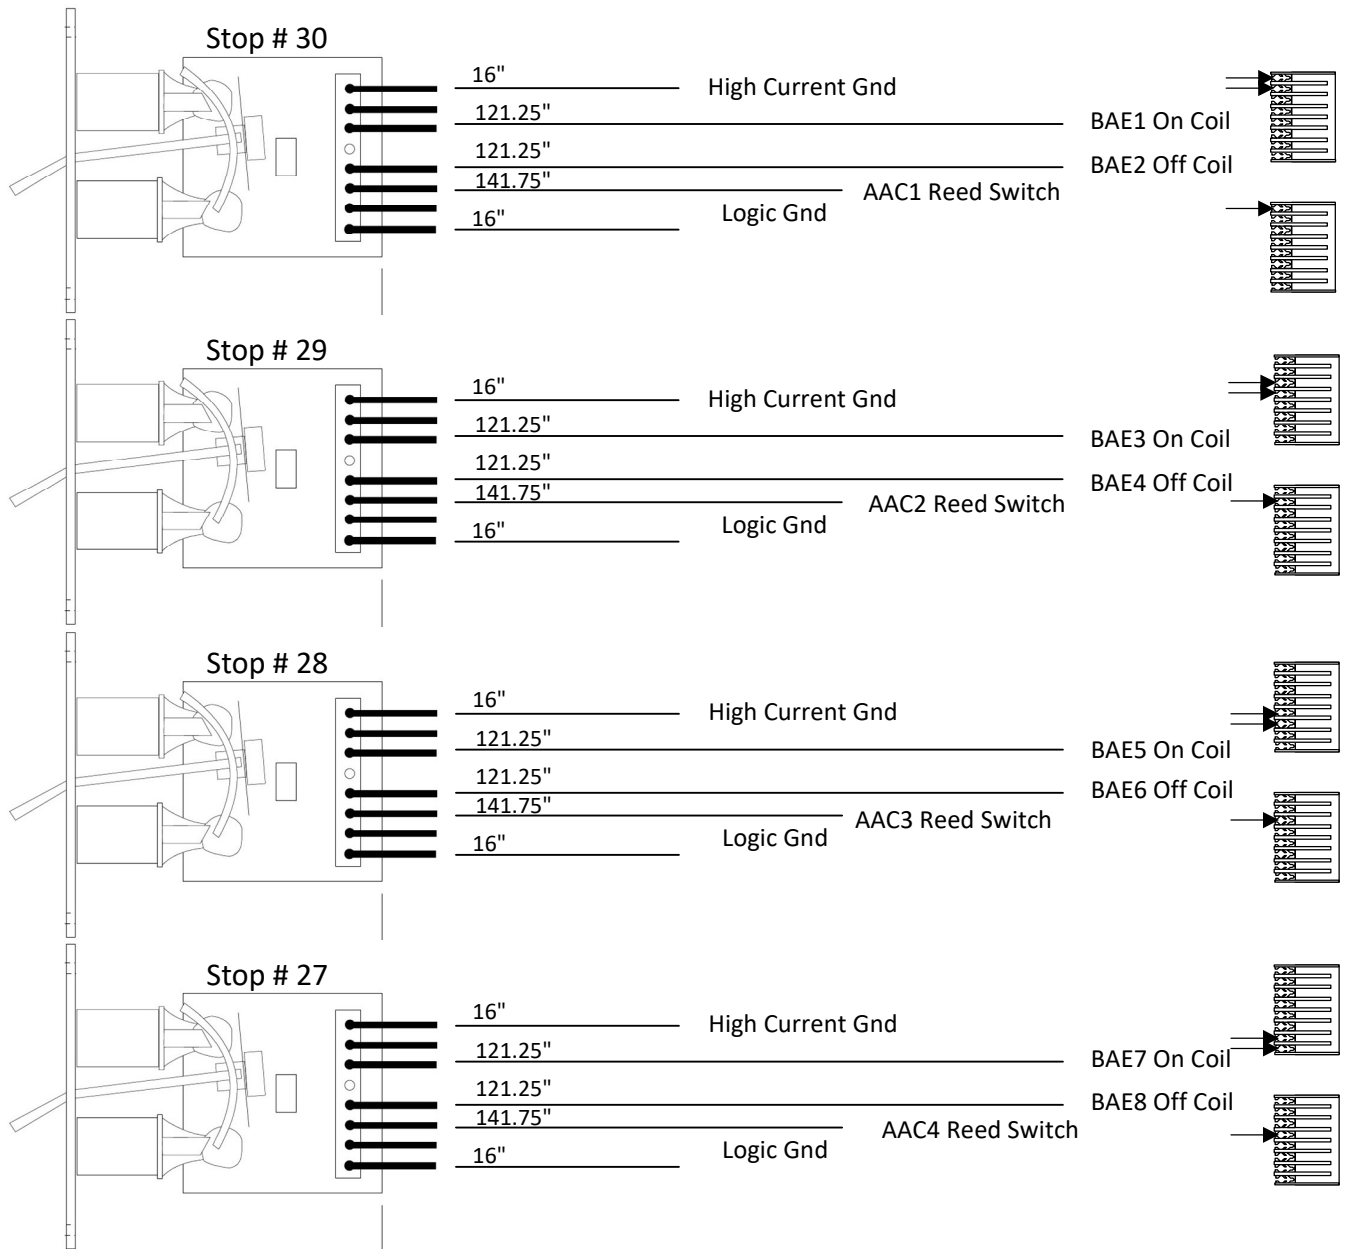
Stop # 30

16"
High Current Gnd
121.25"
BAE1 On Coil
121.25"
BAE2 Off Coil
141.75"
AAC1 Reed Switch
Logic Gnd
16"

Stop # 29

16"
High Current Gnd
121.25"
BAE3 On Coil
121.25"
BAE4 Off Coil
141.75"
AAC2 Reed Switch
Logic Gnd
16"

Stop # 28

16"
High Current Gnd
121.25"
BAE5 On Coil
121.25"
BAE6 Off Coil
141.75"
AAC3 Reed Switch
Logic Gnd
16"

Stop # 27

16"
High Current Gnd
121.25"
BAE7 On Coil
121.25"
BAE8 Off Coil
141.75"
AAC4 Reed Switch
Logic Gnd
16"